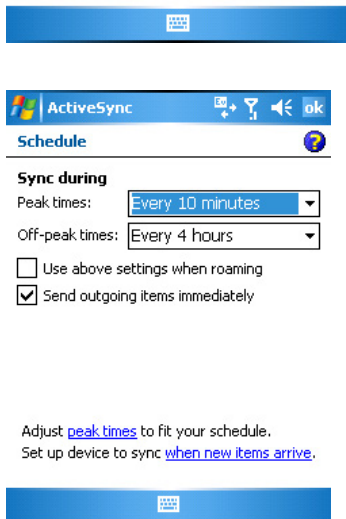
ActiveSync ok

Schedule

Sync during

Peak times: Every 10 minutes

Off-peak times: Every 4 hours

Use above settings when roaming

Send outgoing items immediately

Adjust peak times to fit your schedule.
Set up device to sync when new items arrive.